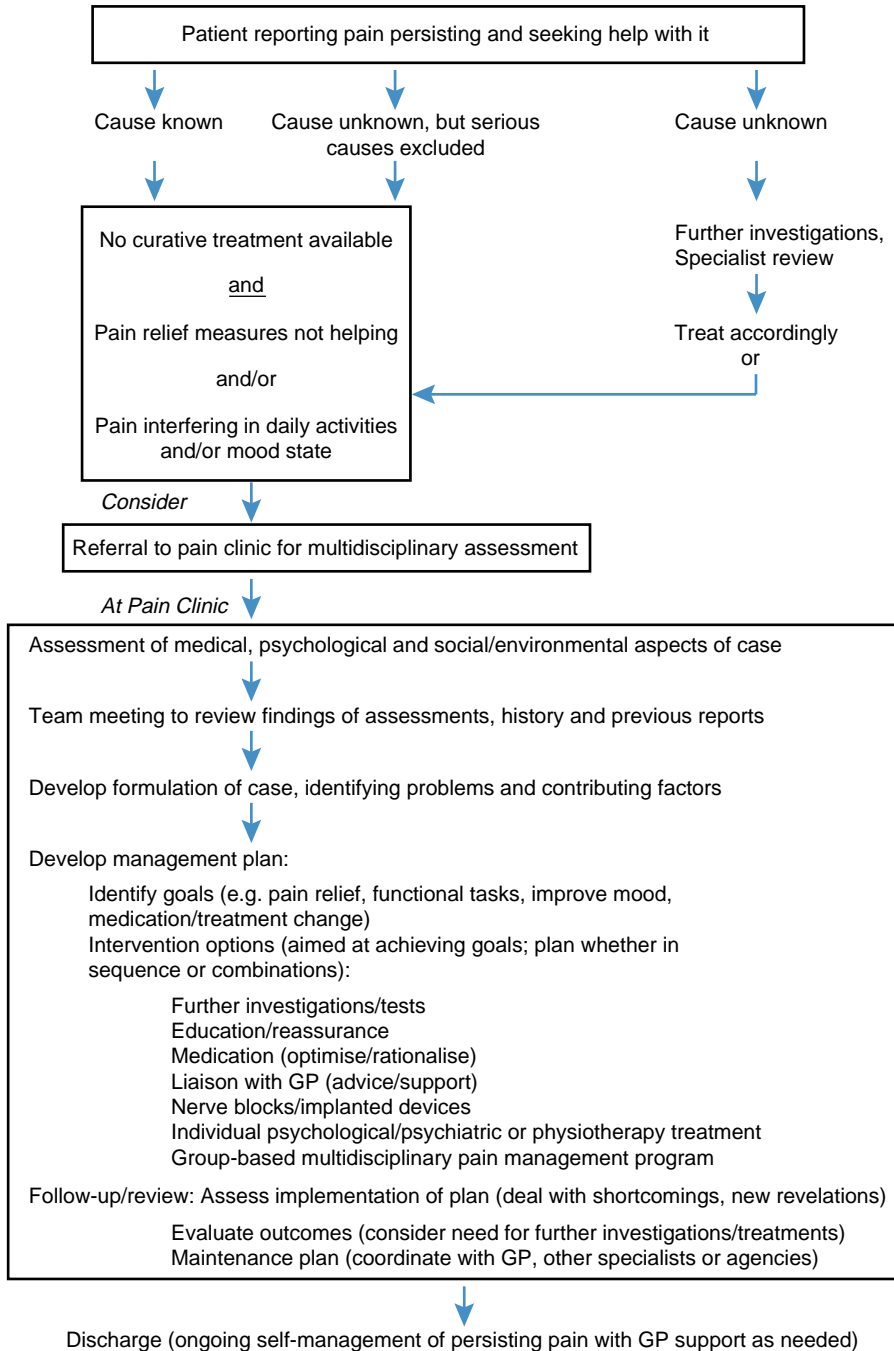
Patient reporting pain persisting and seeking help with it

Cause known

Cause unknown, but serious causes excluded

Cause unknown

No curative treatment available

and

Pain relief measures not helping

and/or

Pain interfering in daily activities and/or mood state

Further investigations, Specialist review

Treat accordingly or

Consider

Referral to pain clinic for multidisciplinary assessment

At Pain Clinic

Assessment of medical, psychological and social/environmental aspects of case

Team meeting to review findings of assessments, history and previous reports

Develop formulation of case, identifying problems and contributing factors

Develop management plan:

Identify goals (e.g. pain relief, functional tasks, improve mood, medication/treatment change)
Intervention options (aimed at achieving goals; plan whether in sequence or combinations):

Further investigations/tests
Education/reassurance
Medication (optimise/rationalise)
Liaison with GP (advice/support)
Nerve blocks/implanted devices
Individual psychological/psychiatric or physiotherapy treatment
Group-based multidisciplinary pain management program

Follow-up/review: Assess implementation of plan (deal with shortcomings, new revelations)

Evaluate outcomes (consider need for further investigations/treatments)
Maintenance plan (coordinate with GP, other specialists or agencies)

Discharge (ongoing self-management of persisting pain with GP support as needed)